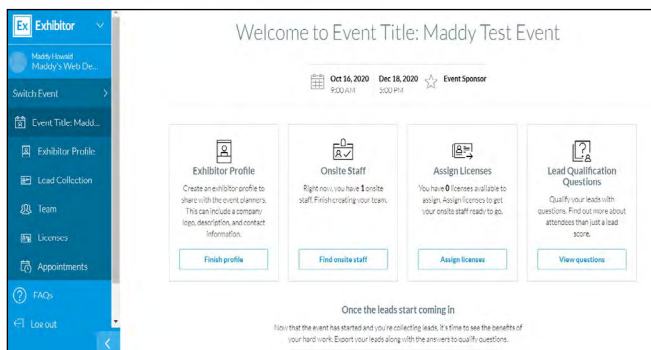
Ex Exhibitor

Maddy Howald
Maddy's Web De...

Switch Event

Event Title: Madd...

Exhibitor Profile

Lead Collection

Team

Licenses

Appointments

FAQs

Log out

Welcome to Event Title: Maddy Test Event

Oct 16, 2020 9:00 AM

Dec 18, 2020 5:00 PM

Event Sponsor

Exhibitor Profile

Create an exhibitor profile to share with the event planners. This can include a company logo, description, and contact information.

Finish profile

Onsite Staff

Right now, you have 1 onsite staff. Finish creating your team.

Find onsite staff

Assign Licenses

You have 0 licenses available to assign. Assign licenses to get your onsite staff ready to go.

Assign licenses

Lead Qualification Questions

Qualify your leads with questions. Find out more about attendees than just a lead score.

View questions

Once the leads start coming in

Now that the event has started and you're collecting leads, it's time to see the benefits of your hard work. Export your leads along with the answers to qualify questions.